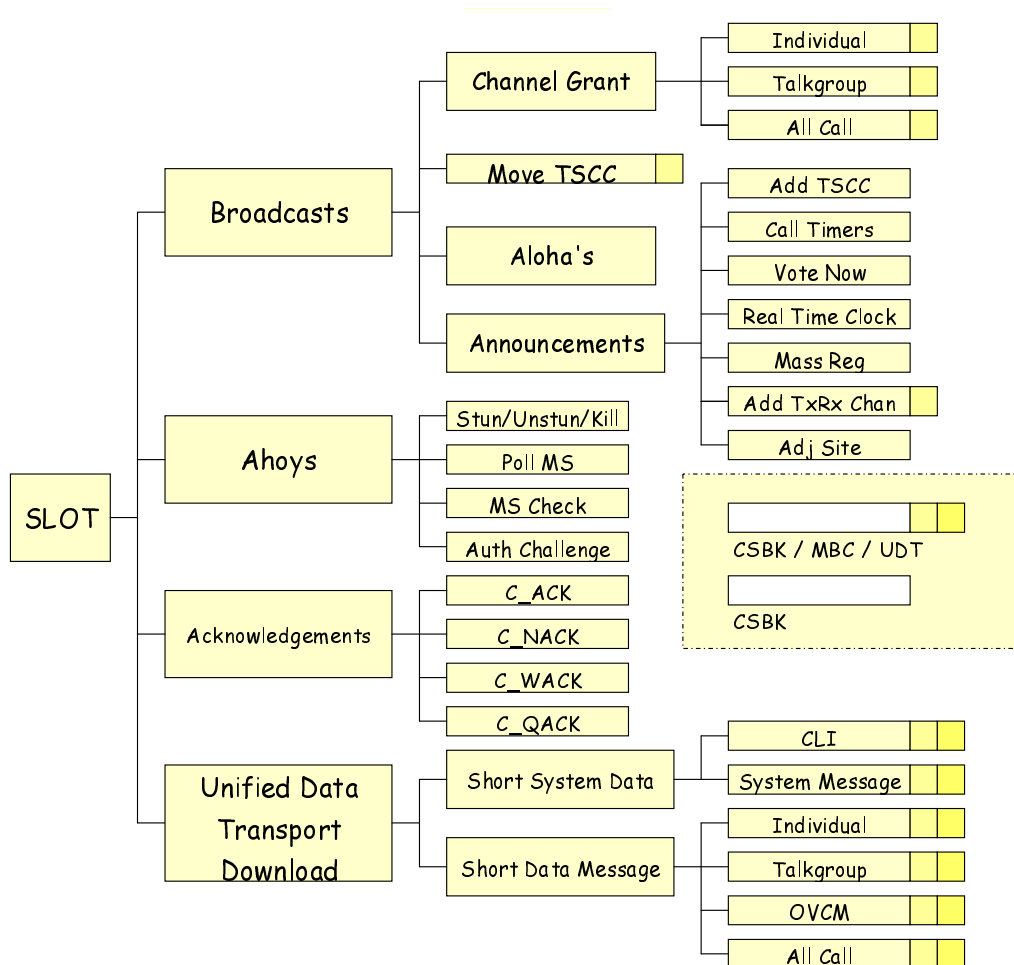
SLOT

Broadcasts

Channel Grant

Individual

Talkgroup

All Call

Move TSCC

Aloha's

Announcements

Add TSCC

Call Timers

Vote Now

Real Time Clock

Mass Reg

Add TxRx Chan

Adj Site

Ahoys

Stun/Unstun/Kill

Poll MS

MS Check

Auth Challenge

CSBK / MBC / UDT

CSBK

Acknowledgements

C_ACK

C_NACK

C_WACK

C_QACK

Unified Data Transport Download

Short System Data

CLI

System Message

Short Data Message

Individual

Talkgroup

OVCM

All Call